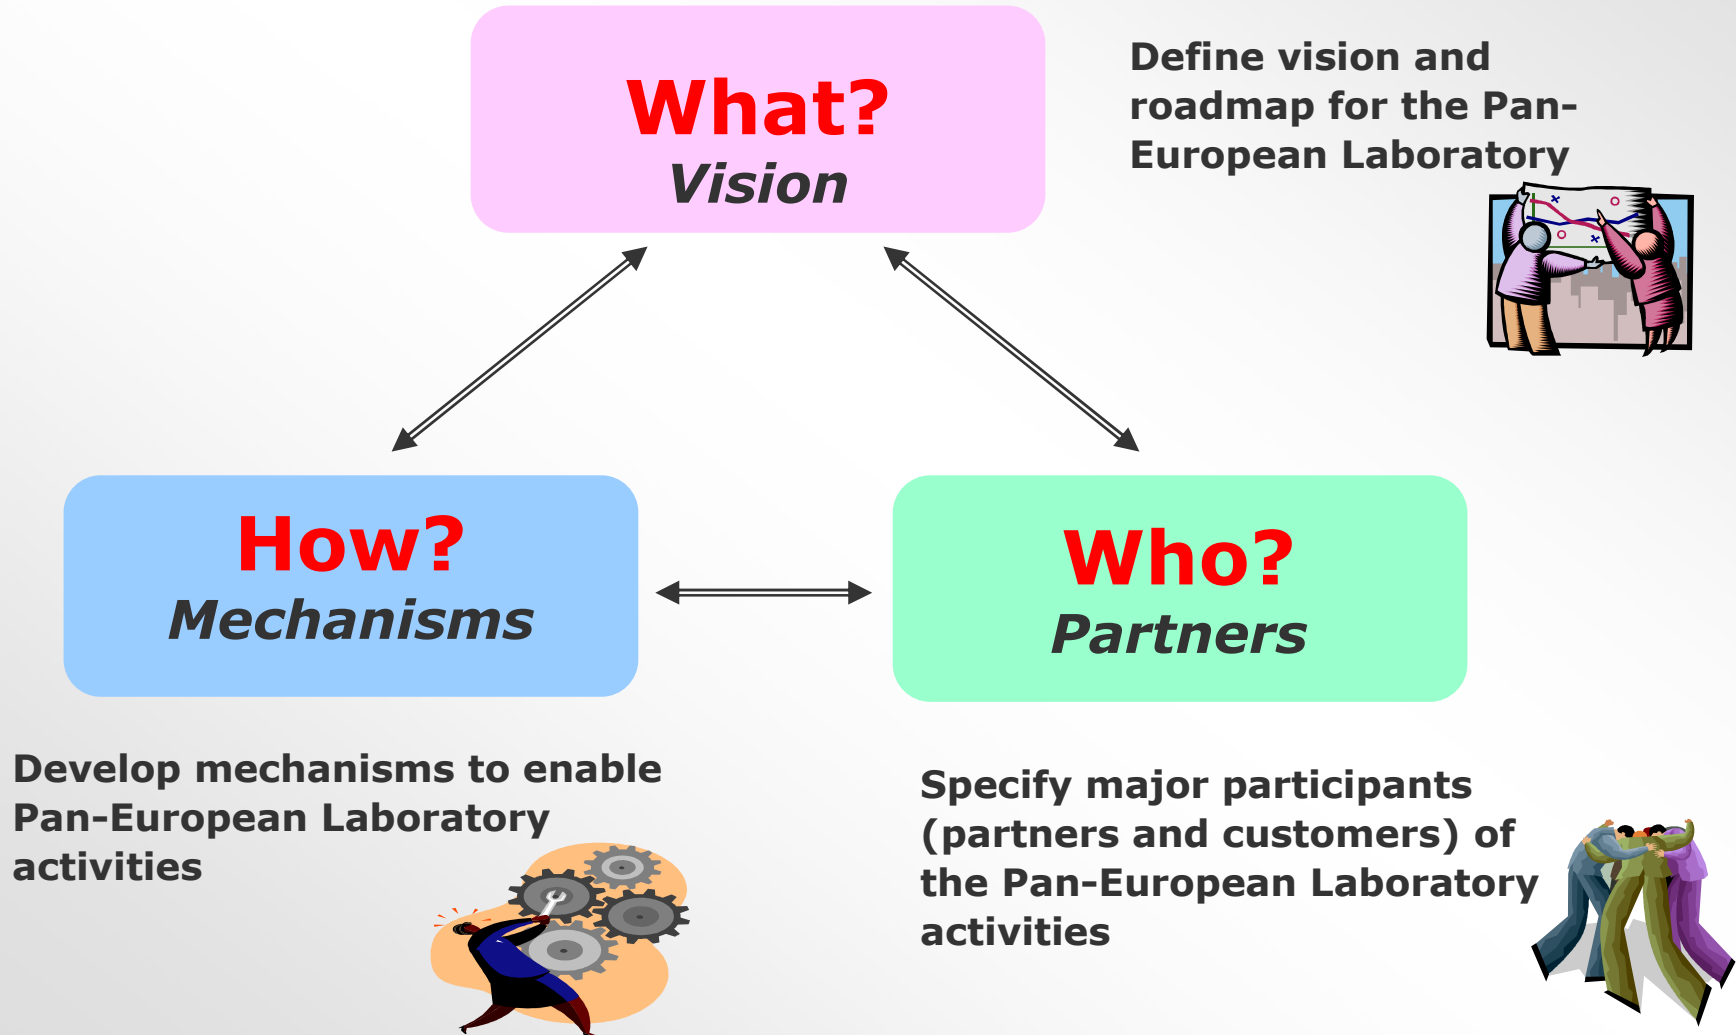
What?
Vision

Define vision and roadmap for the Pan-European Laboratory

How?
Mechanisms

Who?
Partners

Develop mechanisms to enable Pan-European Laboratory activities

Specify major participants (partners and customers) of the Pan-European Laboratory activities